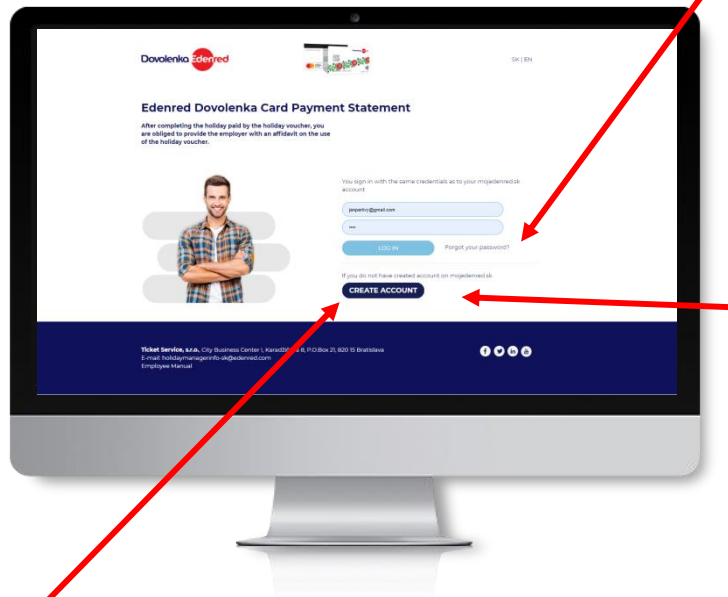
Dovolenka Edenred

SK | EN

Edenred Dovolenka Card Payment Statement

After completing the holiday paid by the holiday voucher, you are obliged to provide the employer with an affidavit on the use of the holiday voucher.

You sign in with the same credentials as to your mojedenred.sk account

janparinc@gmail.com

•••

LOG IN

Forgot your password?

If you do not have created account on mojedenred.sk

CREATE ACCOUNT

Ticket Service, s.r.o. City Business Center I, Karadžičova 8, P.O.Box 21, 820 15 Bratislava
E-mail: holidaymanagerinfo-sk@edenred.com
Employee Manual